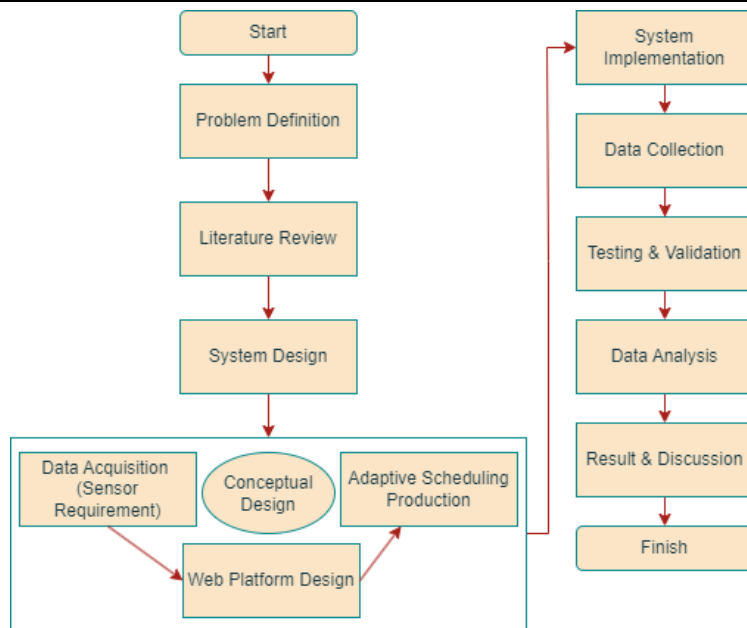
Start

Problem Definition

Literature Review

System Design

Data Acquisition (Sensor Requirement)

Conceptual Design

Adaptive Scheduling Production

Web Platform Design

System Implementation

Data Collection

Testing & Validation

Data Analysis

Result & Discussion

Finish